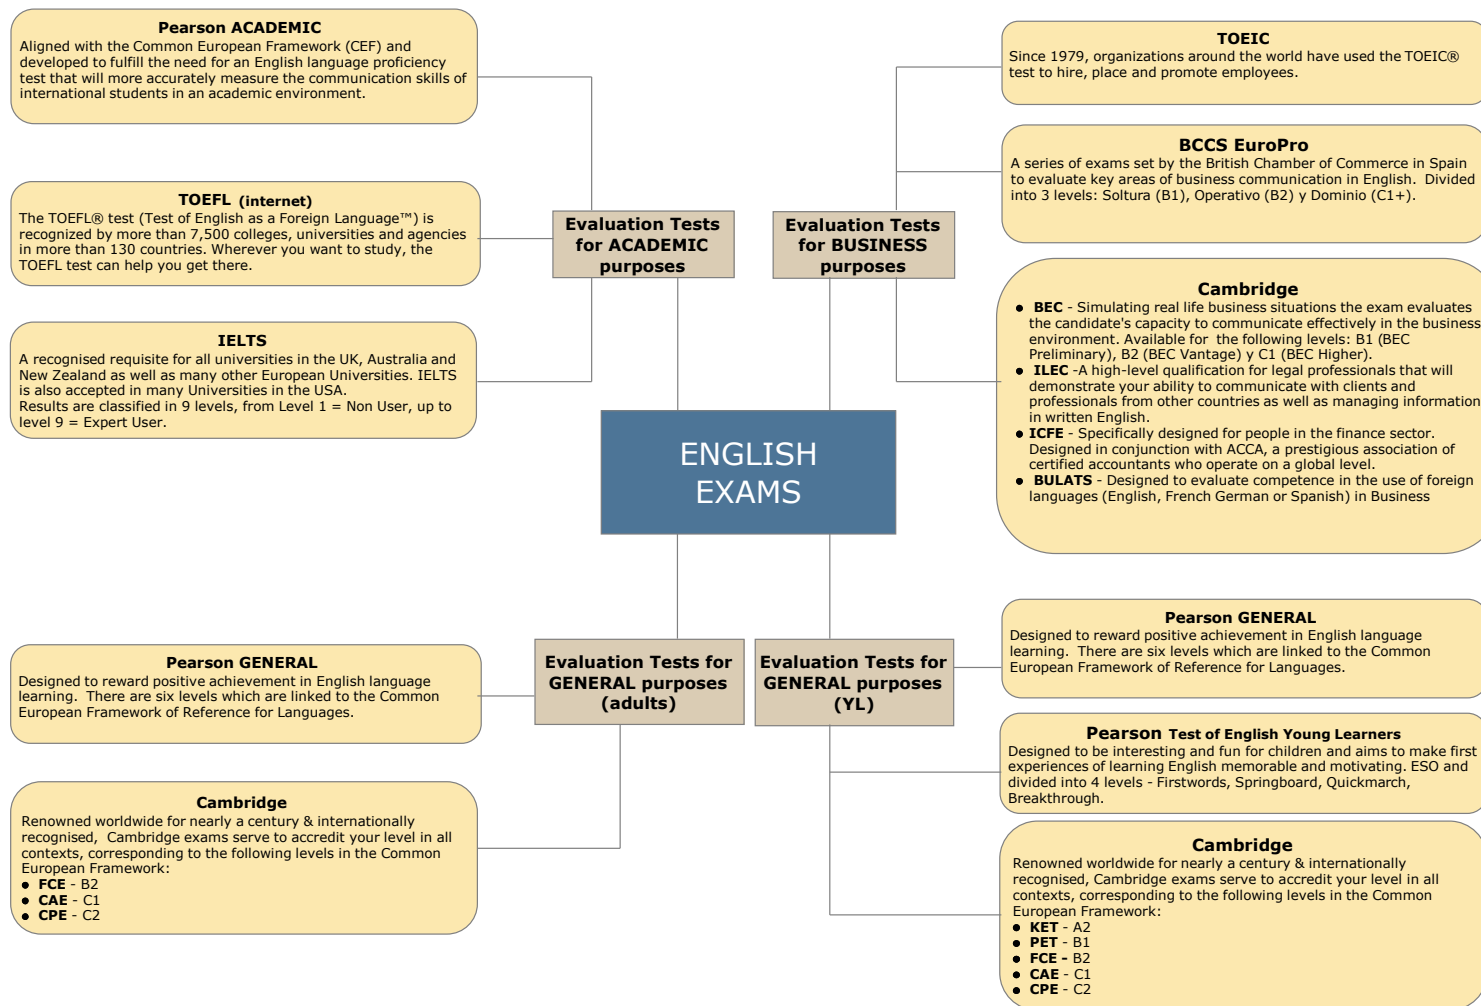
ENGLISH EXAMS

Evaluation Tests for ACADEMIC purposes

Pearson ACADEMIC
Aligned with the Common European Framework (CEF) and developed to fulfill the need for an English language proficiency test that will more accurately measure the communication skills of international students in an academic environment.

TOEFL (internet)
The TOEFL® test (Test of English as a Foreign Language™) is recognized by more than 7,500 colleges, universities and agencies in more than 130 countries. Wherever you want to study, the TOEFL test can help you get there.

IELTS
A recognised requisite for all universities in the UK, Australia and New Zealand as well as many other European Universities. IELTS is also accepted in many Universities in the USA.
Results are classified in 9 levels, from Level 1 = Non User, up to level 9 = Expert User.

Evaluation Tests for BUSINESS purposes

TOEIC
Since 1979, organizations around the world have used the TOEIC® test to hire, place and promote employees.

BCCS EuroPro
A series of exams set by the British Chamber of Commerce in Spain to evaluate key areas of business communication in English. Divided into 3 levels: Soltura (B1), Operativo (B2) y Dominio (C1+).

Cambridge
• BEC - Simulating real life business situations the exam evaluates the candidate's capacity to communicate effectively in the business environment. Available for the following levels: B1 (BEC Preliminary), B2 (BEC Vantage) y C1 (BEC Higher).
• ILEC -A high-level qualification for legal professionals that will demonstrate your ability to communicate with clients and professionals from other countries as well as managing information in written English.
• ICFE - Specifically designed for people in the finance sector. Designed in conjunction with ACCA, a prestigious association of certified accountants who operate on a global level.
• BULATS - Designed to evaluate competence in the use of foreign languages (English, French German or Spanish) in Business

Evaluation Tests for GENERAL purposes (adults)

Pearson GENERAL
Designed to reward positive achievement in English language learning. There are six levels which are linked to the Common European Framework of Reference for Languages.

Cambridge
Renowned worldwide for nearly a century & internationally recognised, Cambridge exams serve to accredit your level in all contexts, corresponding to the following levels in the Common European Framework:
• FCE - B2
• CAE - C1
• CPE - C2

Evaluation Tests for GENERAL purposes (YL)

Pearson GENERAL
Designed to reward positive achievement in English language learning. There are six levels which are linked to the Common European Framework of Reference for Languages.

Pearson Test of English Young Learners
Designed to be interesting and fun for children and aims to make first experiences of learning English memorable and motivating. ESO and divided into 4 levels - Firstwords, Springboard, Quickmarch, Breakthrough.

Cambridge
Renowned worldwide for nearly a century & internationally recognised, Cambridge exams serve to accredit your level in all contexts, corresponding to the following levels in the Common European Framework:
• KET - A2
• PET - B1
• FCE - B2
• CAE - C1
• CPE - C2